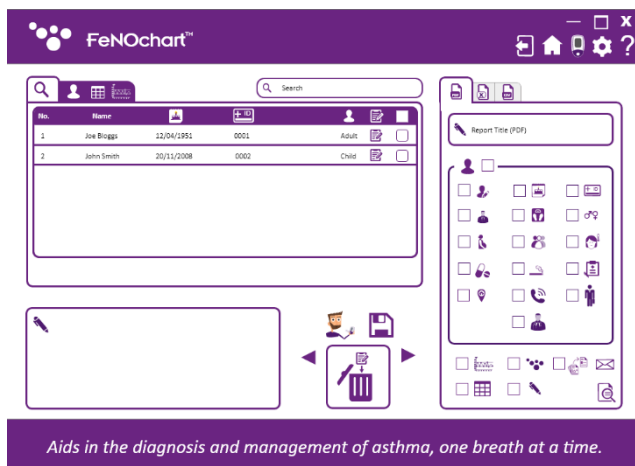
FeNOchart™

Search

| No. | Name | | | | | |
|---|---|---|---|---|---|---|
| 1 | Joe Bloggs | 12/04/1951 | 0001 | Adult | | |
| 2 | John Smith | 20/11/2008 | 0002 | Child | | |

Report Title (PDF)

Aids in the diagnosis and management of asthma, one breath at a time.